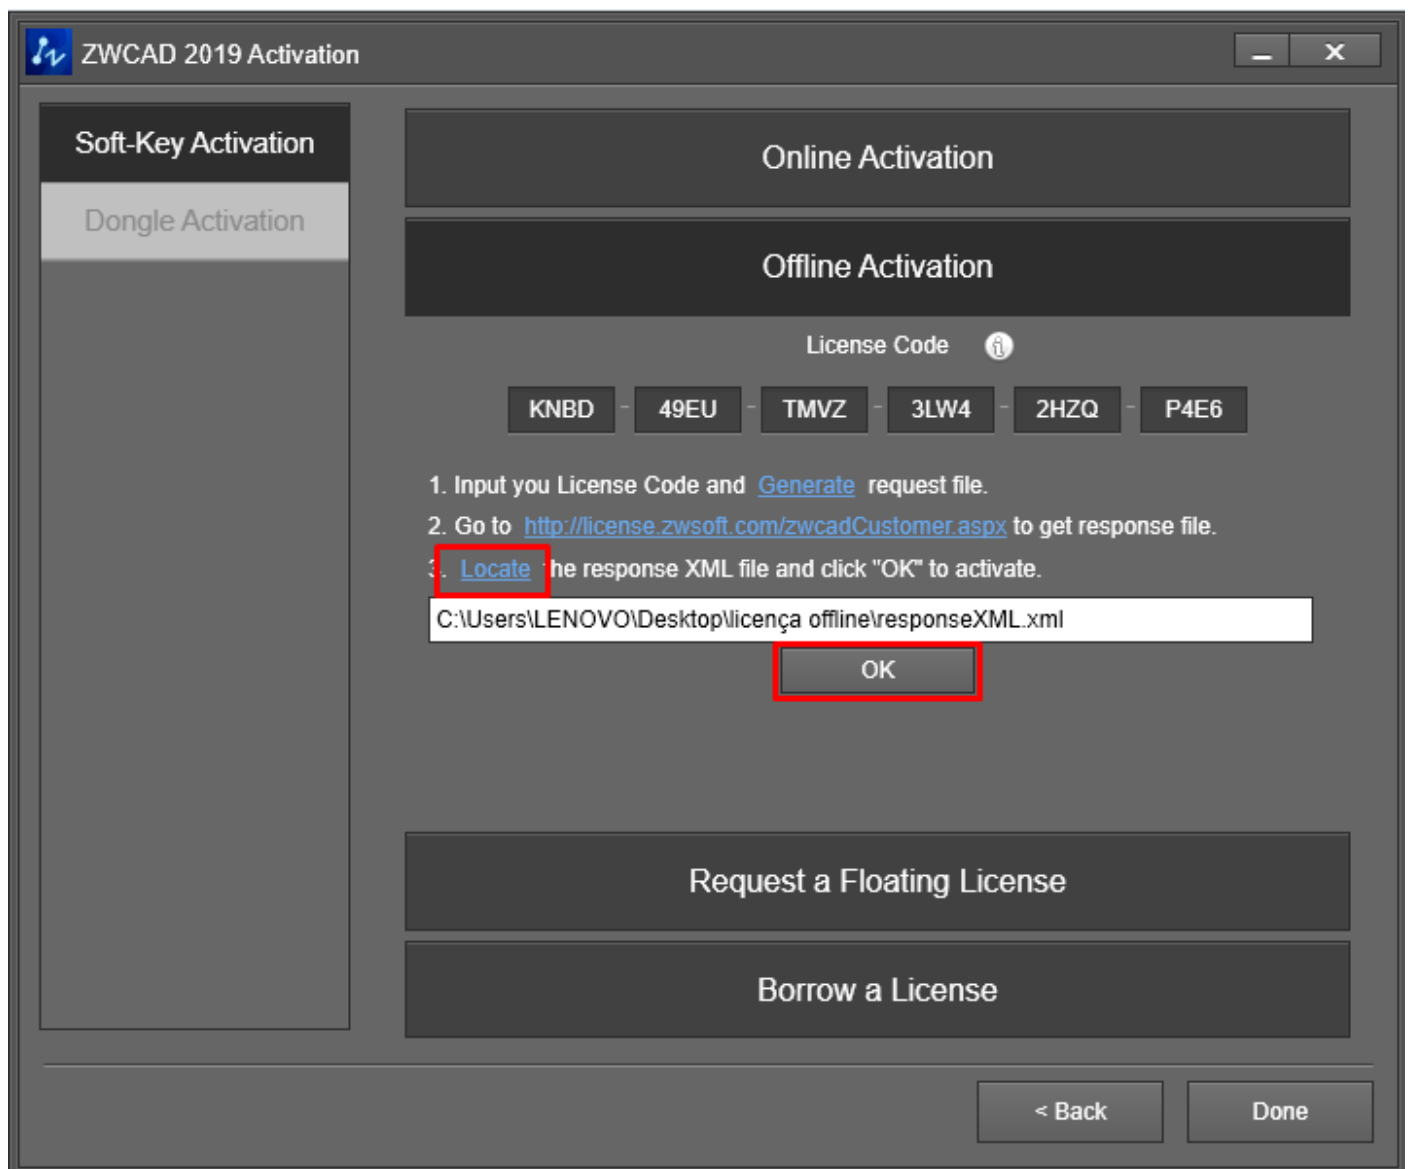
ZWCAD 2019 Activation

Soft-Key Activation

Dongle Activation

Online Activation

Offline Activation

License Code

KNBD - 49EU - TMVZ - 3LW4 - 2HZQ - P4E6

1. Input you License Code and Generate request file.

2. Go to http://license.zwsoft.com/zwcadCustomer.aspx to get response file.

3. Locate the response XML file and click "OK" to activate.

C:\Users\LENOVO\Desktop\licença offline\responseXML.xml

OK

Request a Floating License

Borrow a License

< Back

Done